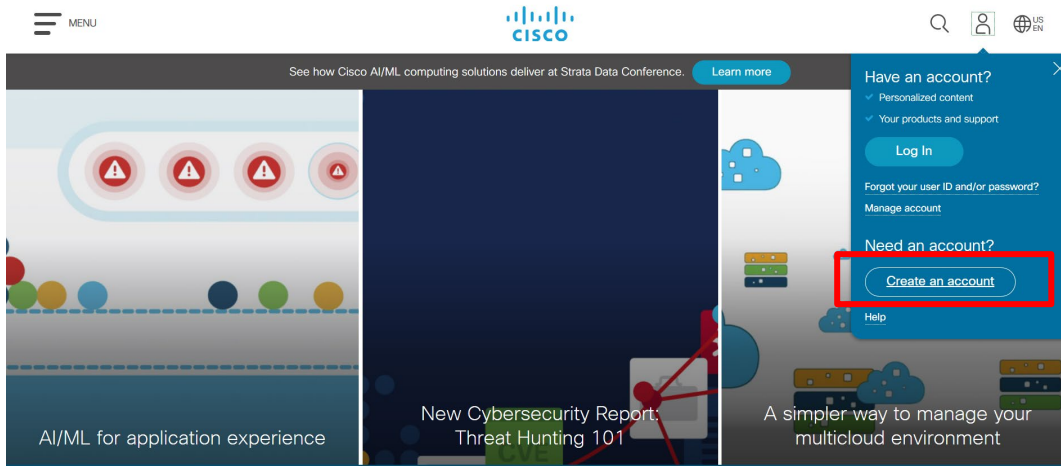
MENU

cisco

US EN

See how Cisco AI/ML computing solutions deliver at Strata Data Conference. Learn more

Have an account?

Personalized content

Your products and support

Log In

Forgot your user ID and/or password?

Manage account

Need an account?

Create an account

Help

AI/ML for application experience

New Cybersecurity Report: Threat Hunting 101

CVE

A simpler way to manage your multicloud environment